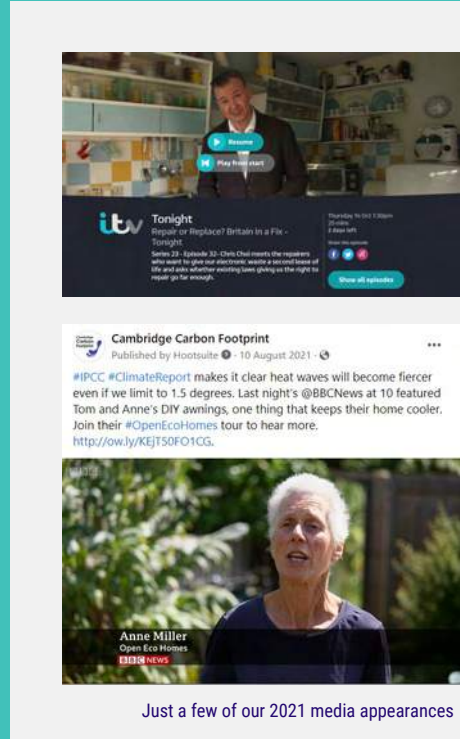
Resume

Play from start

itv

Tonight

Repair or Replace? Britain in a Fix - Tonight

Series 23 - Episode 32- Chris Choi meets the repairers who want to give our electronic waste a second lease of life and asks whether existing laws giving us the right to repair go far enough.

Thursday 14 Oct 7:30pm
20 mins
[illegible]

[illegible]

Show all episodes

Cambridge Carbon Footprint

Published by Hootsuite · 10 August 2021 ·

...

#IPCC #ClimateReport makes it clear heat waves will become fiercer even if we limit to 1.5 degrees. Last night's @BBCNews at 10 featured Tom and Anne's DIY awnings, one thing that keeps their home cooler. Join their #OpenEcoHomes tour to hear more. http://ow.ly/KEjT50FO1CG.

Anne Miller
Open Eco Homes
BBC NEWS

Just a few of our 2021 media appearances